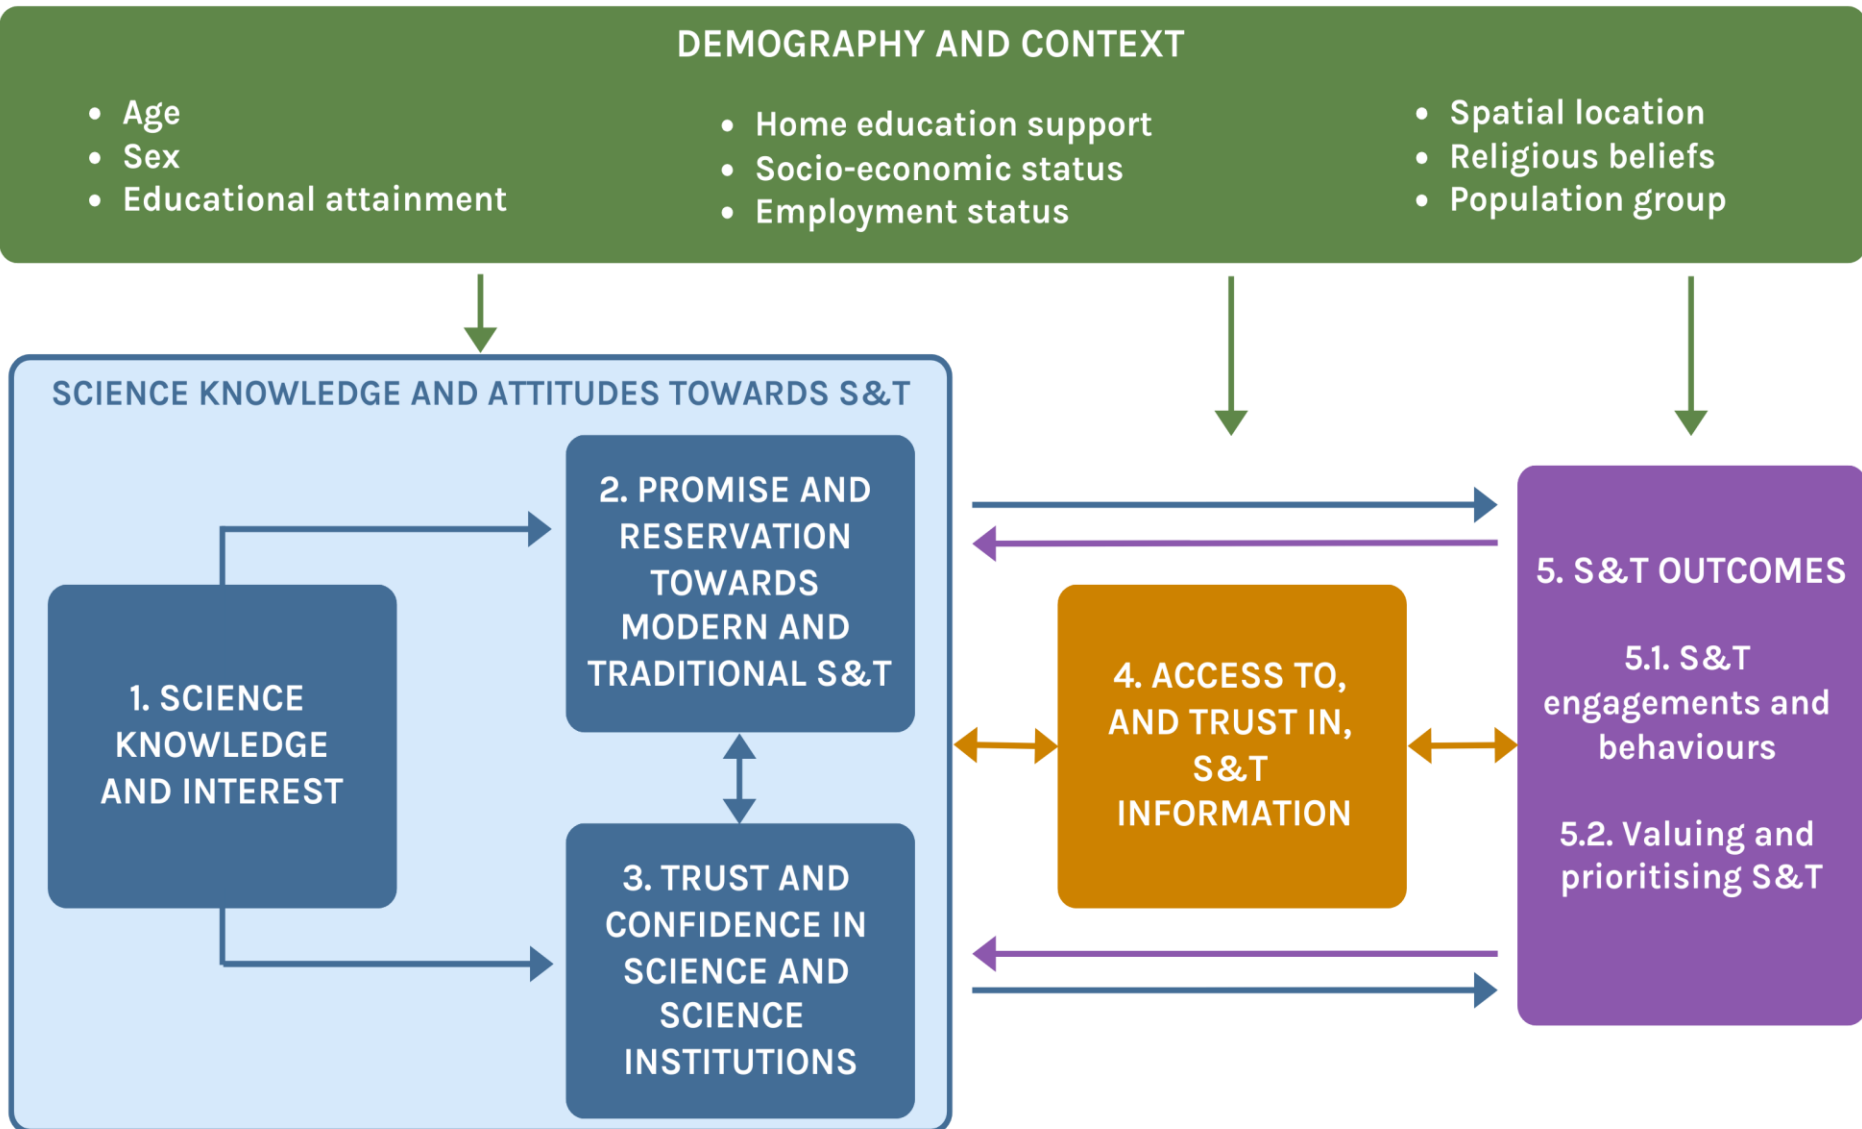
DEMOGRAPHY AND CONTEXT

• Age
• Sex
• Educational attainment

• Home education support
• Socio-economic status
• Employment status

• Spatial location
• Religious beliefs
• Population group

SCIENCE KNOWLEDGE AND ATTITUDES TOWARDS S&T

1. SCIENCE KNOWLEDGE AND INTEREST

2. PROMISE AND RESERVATION TOWARDS MODERN AND TRADITIONAL S&T

3. TRUST AND CONFIDENCE IN SCIENCE AND SCIENCE INSTITUTIONS

4. ACCESS TO, AND TRUST IN, S&T INFORMATION

5. S&T OUTCOMES

5.1. S&T engagements and behaviours

5.2. Valuing and prioritising S&T